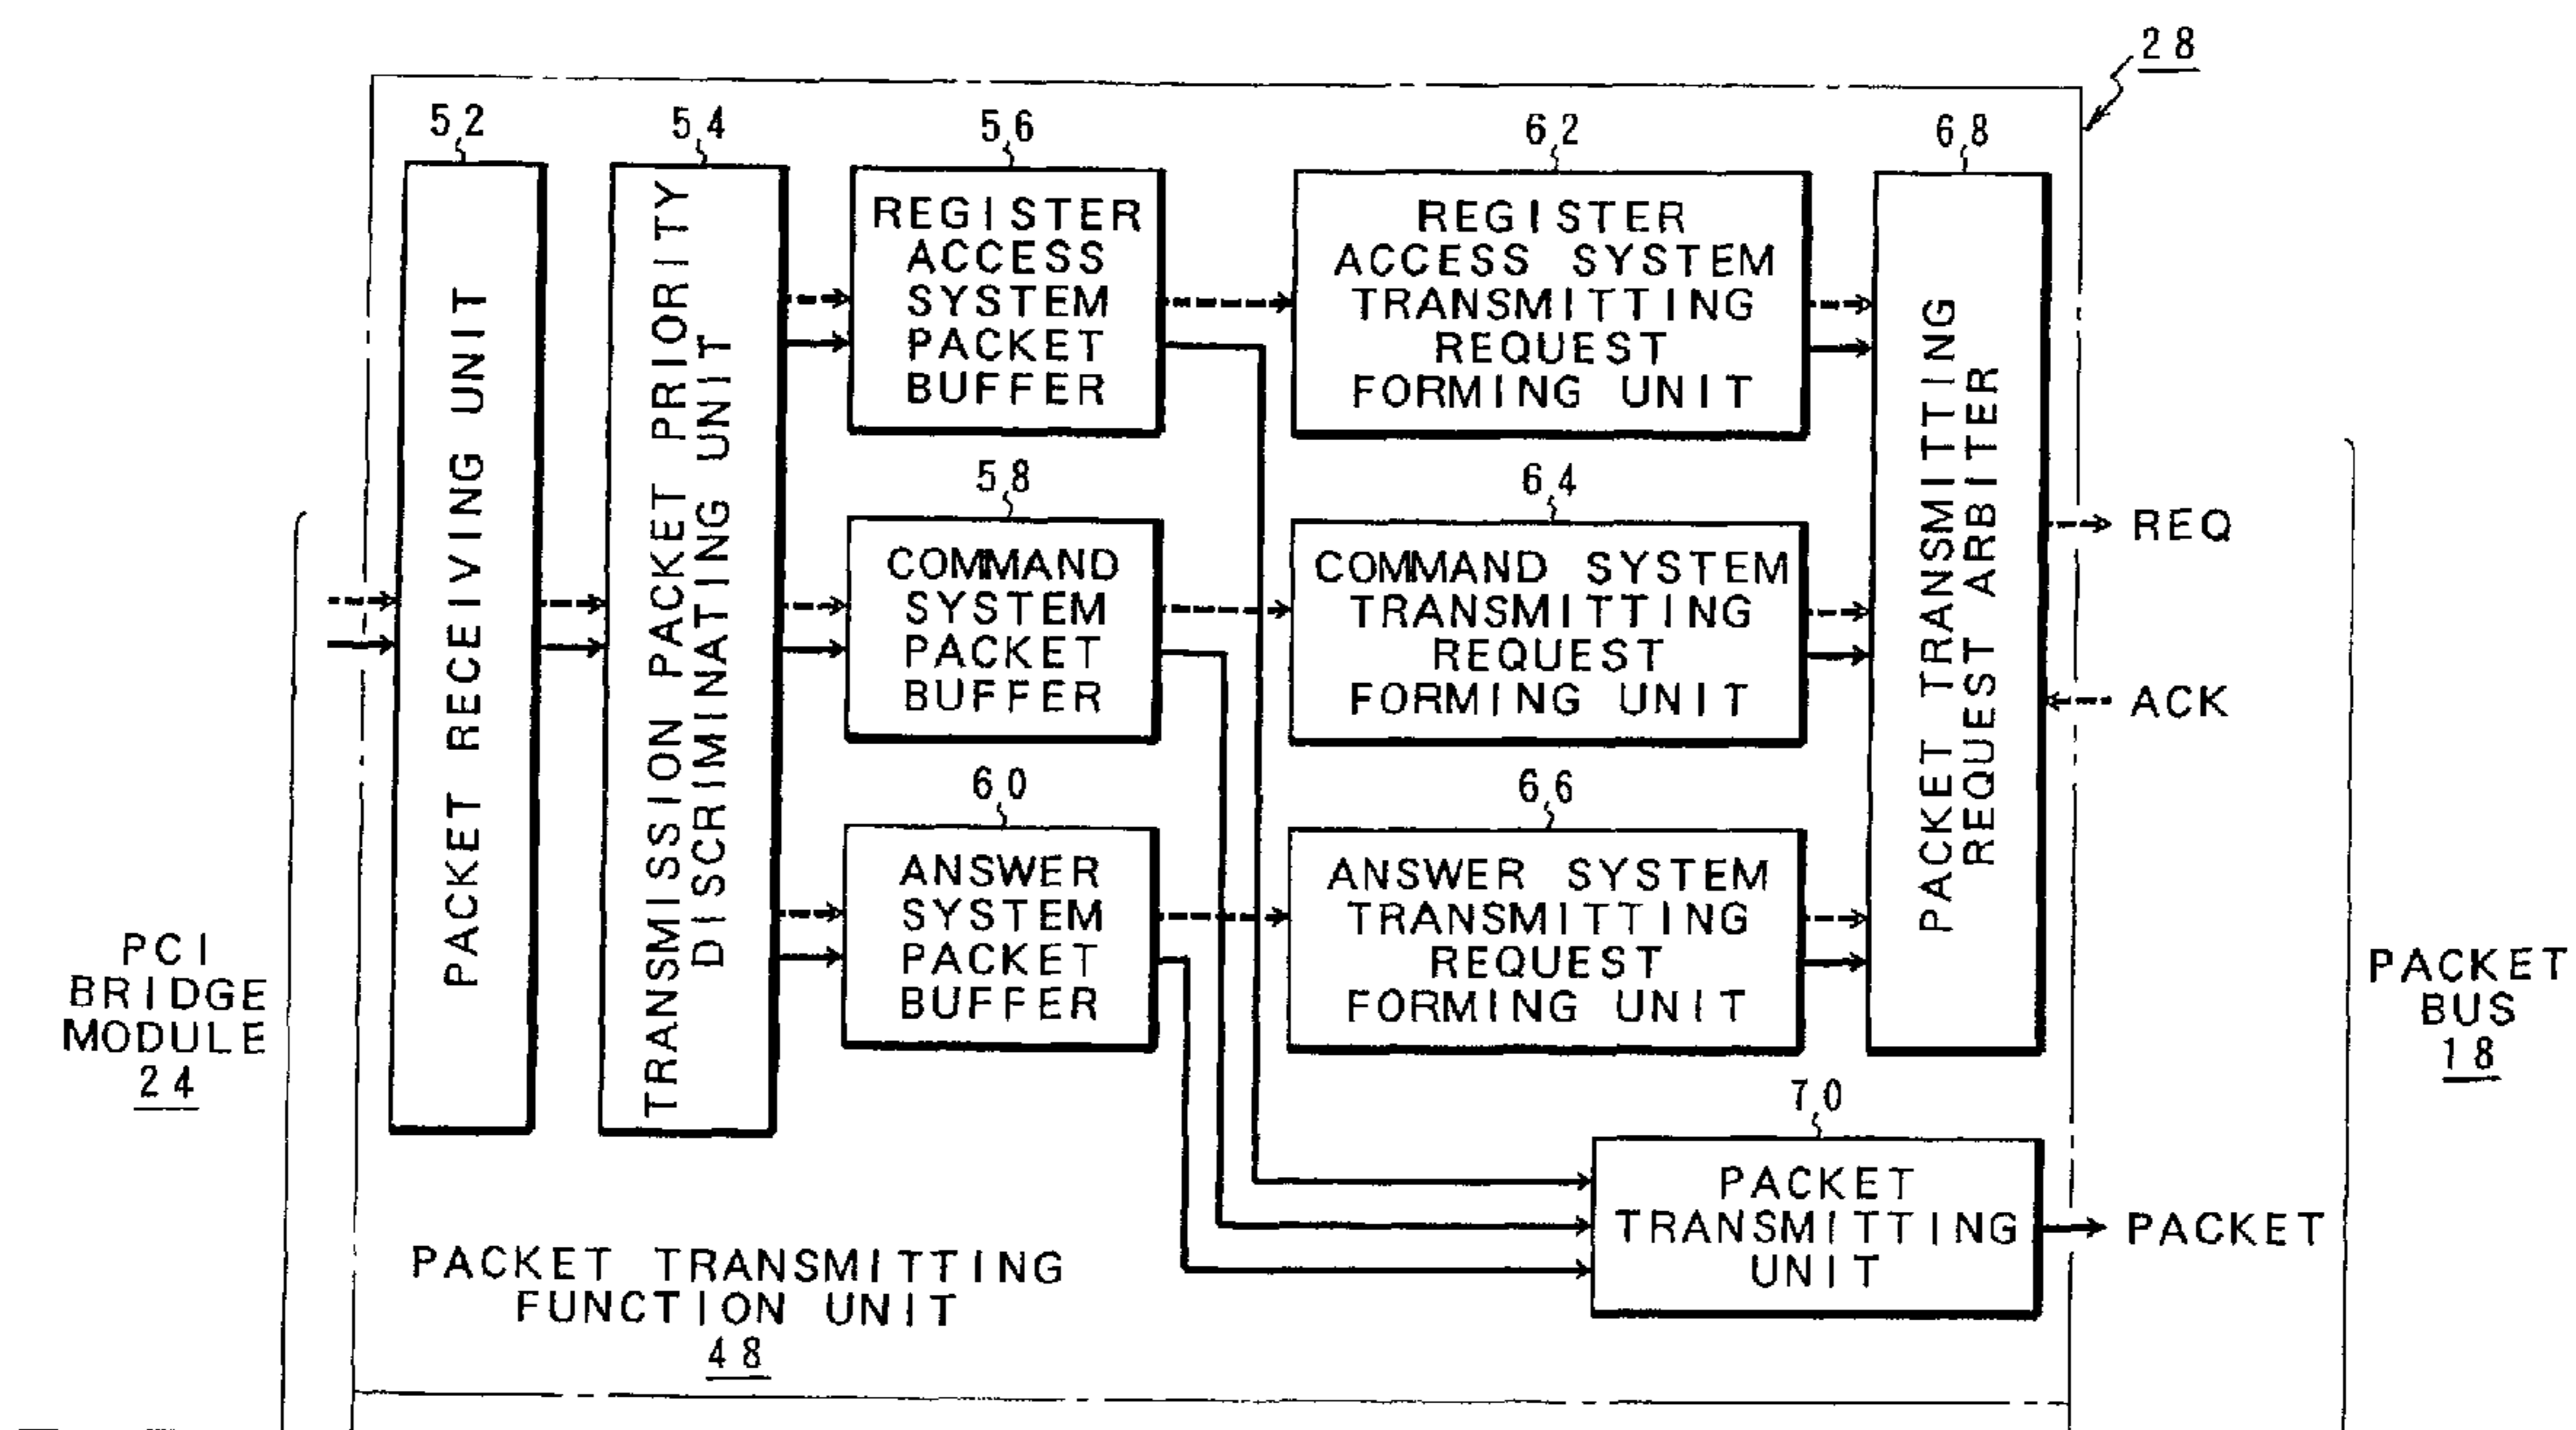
28

52

PACKET RECEIVING UNIT

54

TRANSMISSION PACKET PRIORITY DISCRIMINATING UNIT

56

REGISTER ACCESS SYSTEM PACKET BUFFER

62

REGISTER ACCESS SYSTEM TRANSMITTING REQUEST FORMING UNIT

68

PACKET TRANSMITTING REQUEST ARBITER

58

COMMAND SYSTEM PACKET BUFFER

64

COMMAND SYSTEM TRANSMITTING REQUEST FORMING UNIT

REQ

ACK

60

ANSWER SYSTEM PACKET BUFFER

66

ANSWER SYSTEM TRANSMITTING REQUEST FORMING UNIT

PCI BRIDGE MODULE 24

PACKET BUS 18

70

PACKET TRANSMITTING UNIT

PACKET

PACKET TRANSMITTING FUNCTION UNIT 48